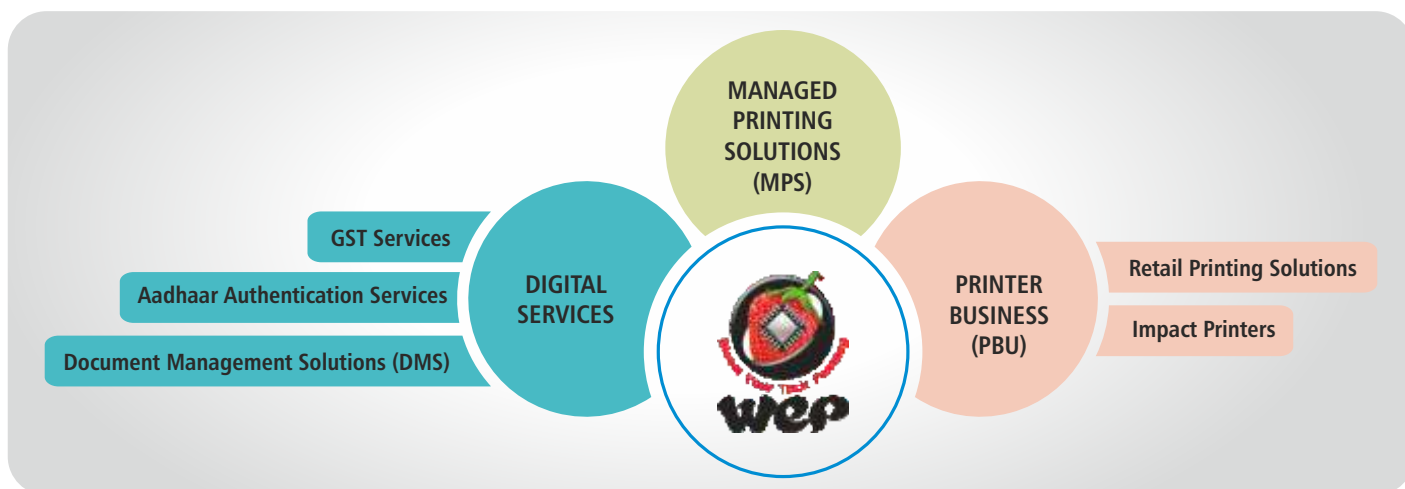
MANAGED PRINTING SOLUTIONS (MPS)

GST Services

Aadhaar Authentication Services

Document Management Solutions (DMS)

DIGITAL SERVICES

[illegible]

wep

PRINTER BUSINESS (PBU)

Retail Printing Solutions

Impact Printers